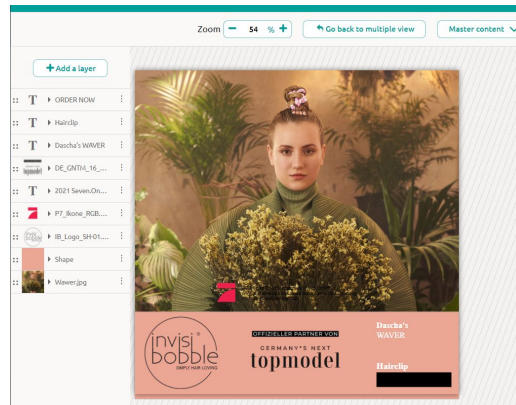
Zoom − 54 % +

Go back to multiple view

Master content

+ Add a layer

ORDER NOW

Hairclip

Dascha's WAVER

DE_GNTM_16_...

2021 Seven.On...

P7_Ikone_RGB....

IB_Logo_SH-01....

Shape

Wawer.jpg

invisi bobble

SIMPLY HAIR LOVING

OFFIZIELLER PARTNER VON

GERMANY'S NEXT

topmodel

Dascha's WAVER

Hairclip